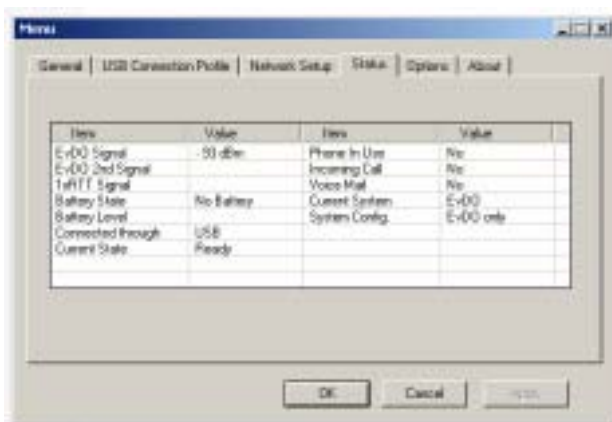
Menu

General | USB Connection Profile | Network Setup | Status | Options | About

| Item | Value | Item | Value |
|---|---|---|---|
| EvDO Signal | -93 dBm | Phone In Use | No |
| EvDO 2nd Signal | | Incoming Call | No |
| 1xRTT Signal | | Voice Mail | No |
| Battery State | No Battery | Current System | EvDO |
| Battery Level | | System Config. | EvDO only |
| Connected through | USB | | |
| Current State | Ready | | |

OK Cancel Apply